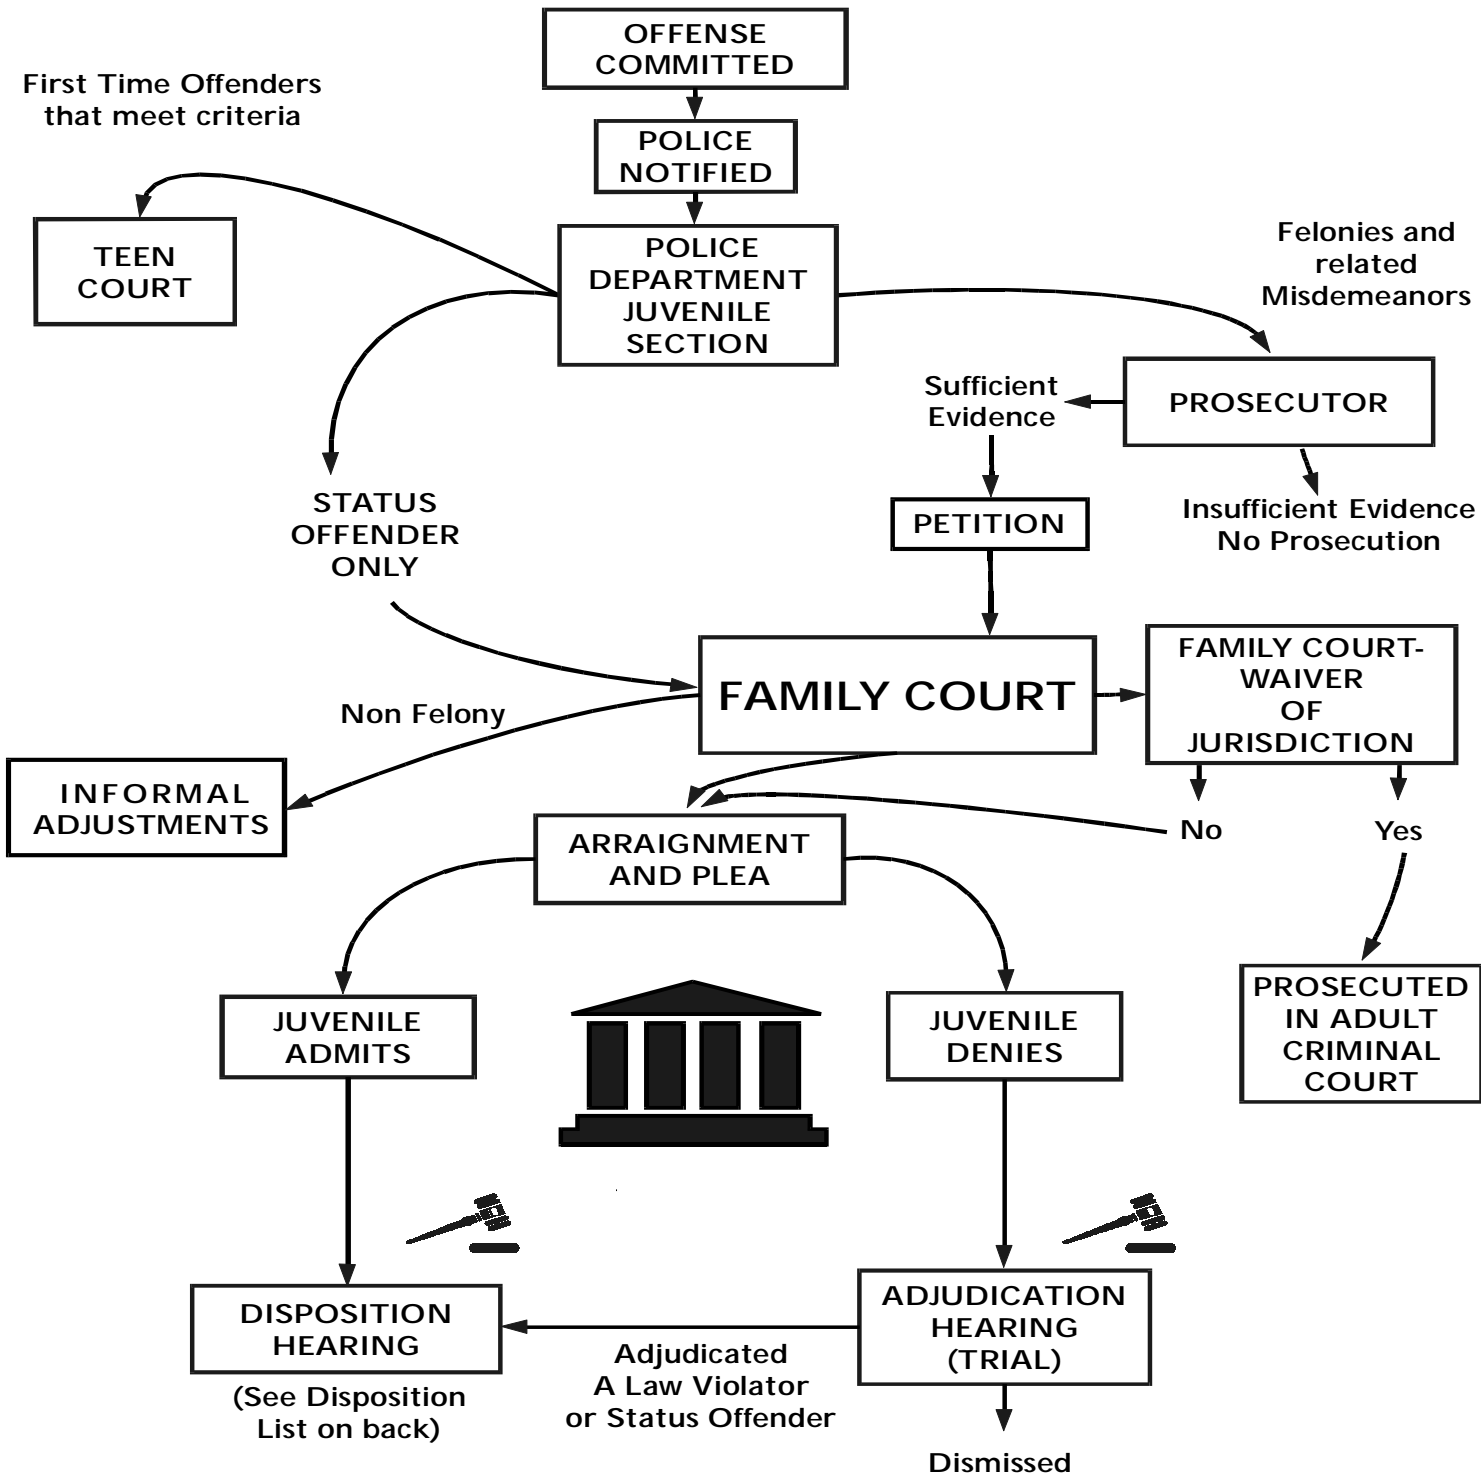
OFFENSE COMMITTED

First Time Offenders that meet criteria

POLICE NOTIFIED

TEEN COURT

POLICE DEPARTMENT JUVENILE SECTION

Felonies and related Misdemeanors

Sufficient Evidence

PROSECUTOR

Insufficient Evidence No Prosecution

STATUS OFFENDER ONLY

PETITION

FAMILY COURT

FAMILY COURT-WAIVER OF JURISDICTION

Non Felony

INFORMAL ADJUSTMENTS

No

Yes

ARRAIGNMENT AND PLEA

JUVENILE ADMITS

JUVENILE DENIES

PROSECUTED IN ADULT CRIMINAL COURT

DISPOSITION HEARING

(See Disposition List on back)

Adjudicated A Law Violator or Status Offender

ADJUDICATION HEARING (TRIAL)

Dismissed